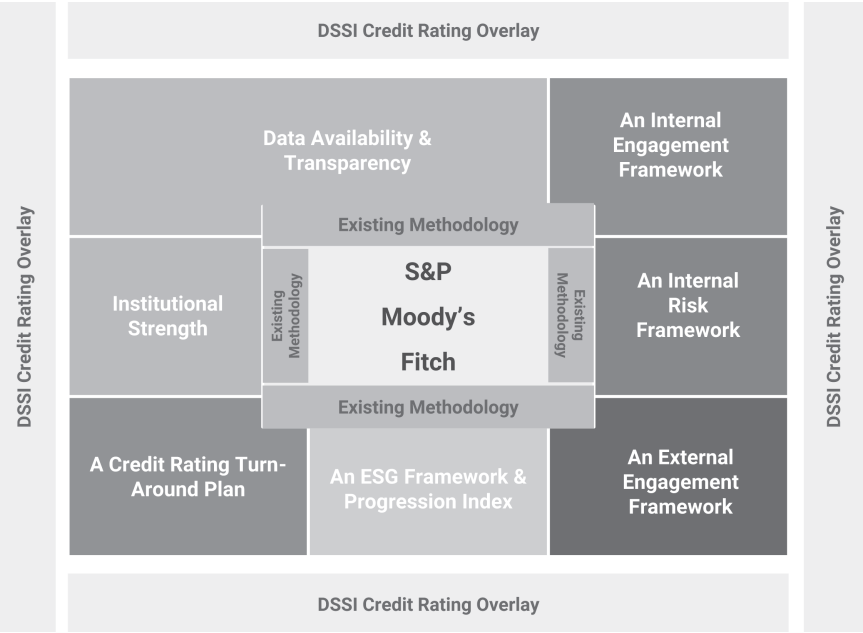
DSSI Credit Rating Overlay

DSSI Credit Rating Overlay

Data Availability & Transparency

An Internal Engagement Framework

Existing Methodology

Institutional Strength

Existing Methodology

S&P

Moody's

Fitch

Existing Methodology

An Internal Risk Framework

Existing Methodology

A Credit Rating Turn-Around Plan

An ESG Framework & Progression Index

An External Engagement Framework

DSSI Credit Rating Overlay

DSSI Credit Rating Overlay